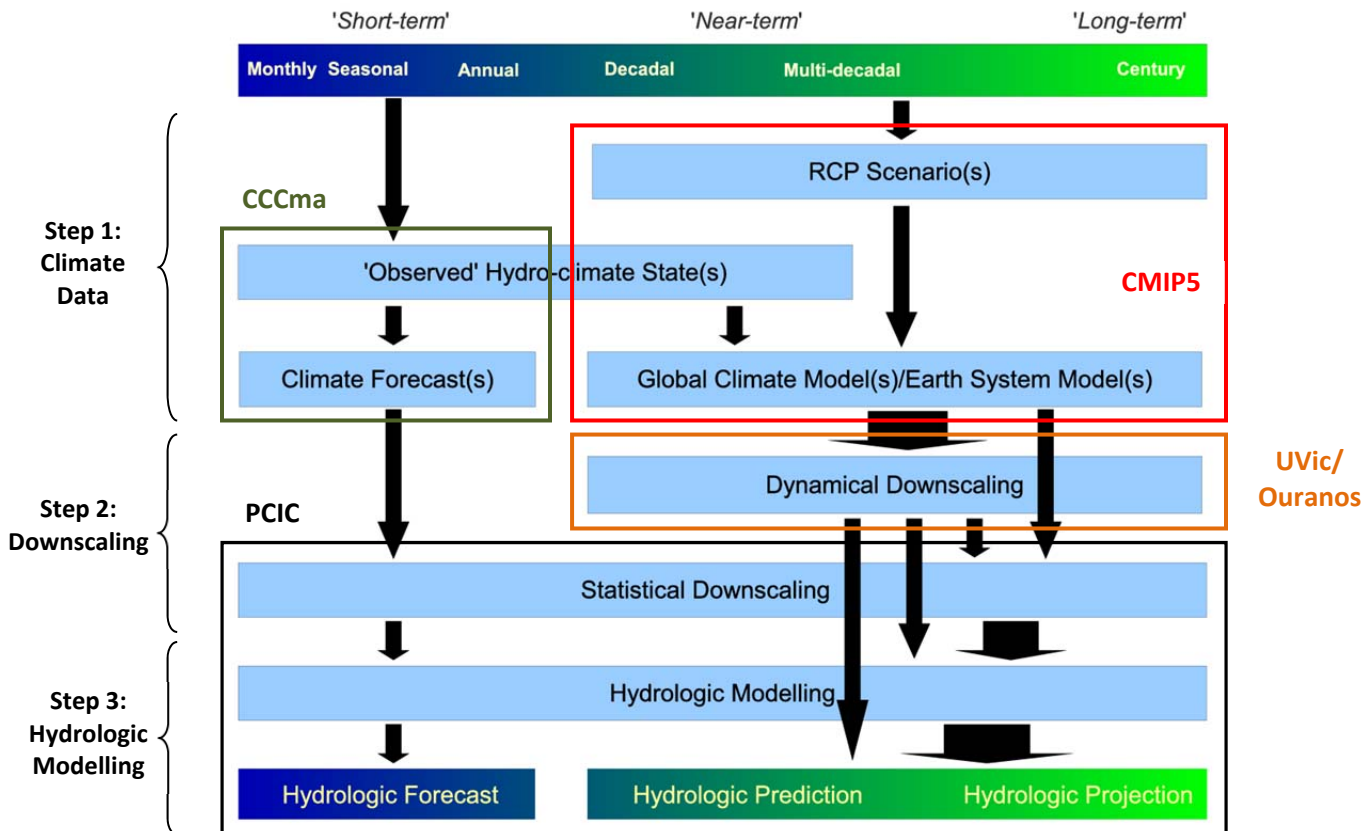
'Short-term' 'Near-term' 'Long-term'

Monthly Seasonal Annual Decadal Multi-decadal Century

Step 1: Climate Data

CCCma

RCP Scenario(s)

'Observed' Hydro-climate State(s)

CMIP5

Climate Forecast(s)

Global Climate Model(s)/Earth System Model(s)

Step 2: Downscaling

Dynamical Downscaling

UVic/ Ouranos

PCIC

Statistical Downscaling

Step 3: Hydrologic Modelling

Hydrologic Modelling

Hydrologic Forecast

Hydrologic Prediction

Hydrologic Projection